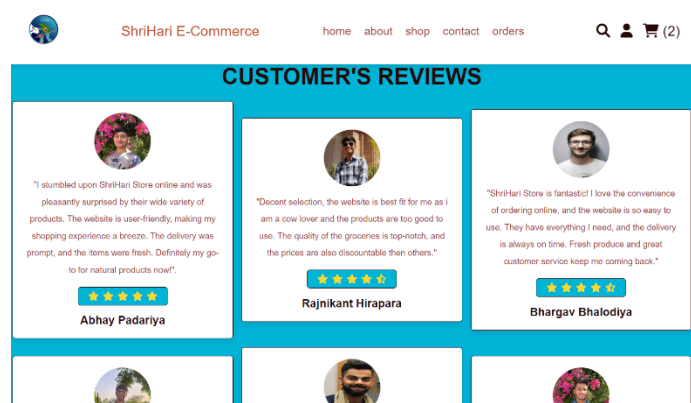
ShriHari E-Commerce

home about shop contact orders

(2)

CUSTOMER'S REVIEWS

"I stumbled upon ShriHari Store online and was pleasantly surprised by their wide variety of products. The website is user-friendly, making my shopping experience a breeze. The delivery was prompt, and the items were fresh. Definitely my go-to for natural products now!".

Abhay Padariya

"Decent selection, the website is best fit for me as i am a cow lover and the products are too good to use. The quality of the groceries is top-notch, and the prices are also discountable then others."

Rajnikant Hirapara

"ShriHari Store is fantastic! I love the convenience of ordering online, and the website is so easy to use. They have everything I need, and the delivery is always on time. Fresh produce and great customer service keep me coming back."

Bhargav Bhalodiya